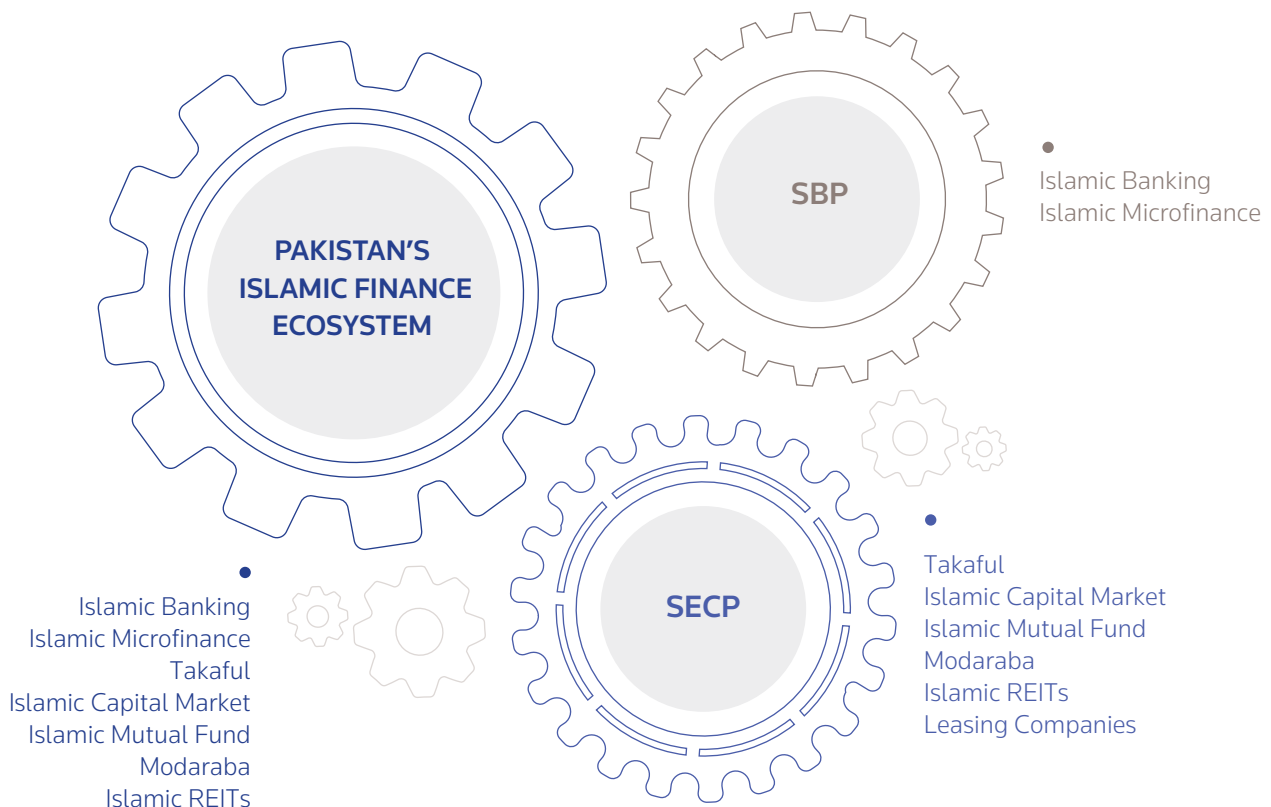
PAKISTAN'S ISLAMIC FINANCE ECOSYSTEM

SBP

Islamic Banking
Islamic Microfinance

SECP

Takaful
Islamic Capital Market
Islamic Mutual Fund
Modaraba
Islamic REITs
Leasing Companies

Islamic Banking
Islamic Microfinance
Takaful
Islamic Capital Market
Islamic Mutual Fund
Modaraba
Islamic REITs